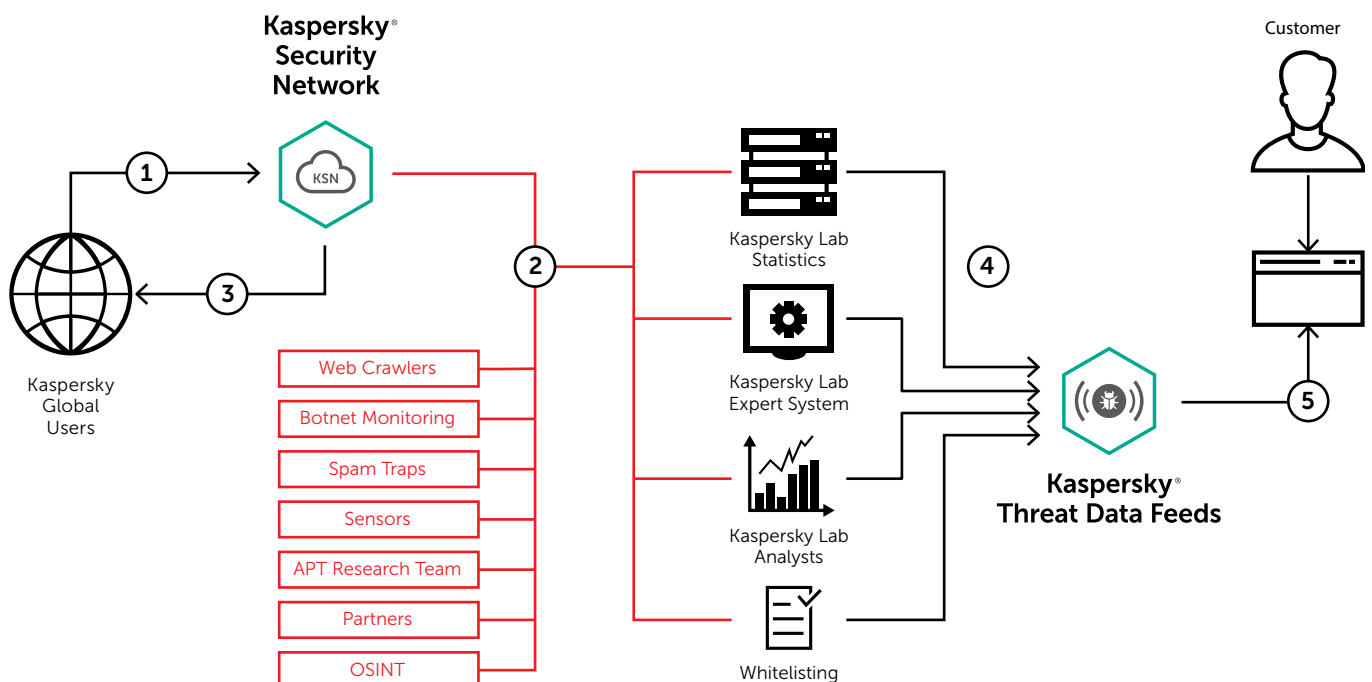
Kaspersky®
Security
Network

KSN

1

3

Kaspersky
Global
Users

2

Web Crawlers

Botnet Monitoring

Spam Traps

Sensors

APT Research Team

Partners

OSINT

Kaspersky Lab
Statistics

Kaspersky Lab
Expert System

Kaspersky Lab
Analysts

Whitelisting

4

Kaspersky®
Threat Data Feeds

Customer

5